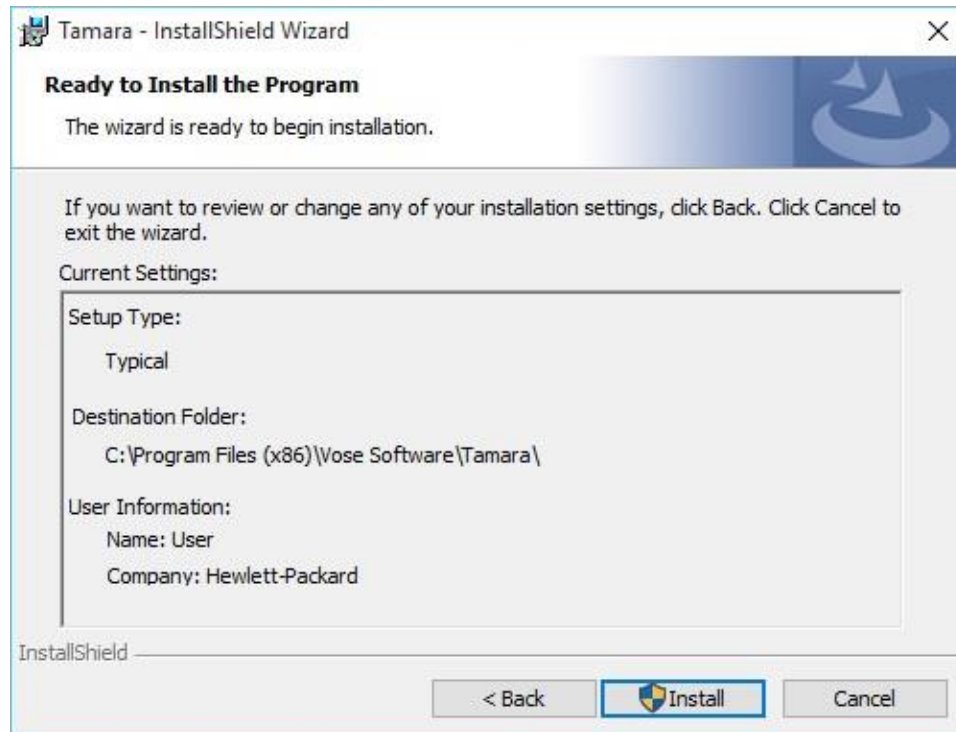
Tamara - InstallShield Wizard

×

Ready to Install the Program

The wizard is ready to begin installation.

If you want to review or change any of your installation settings, click Back. Click Cancel to exit the wizard.

Current Settings:

Setup Type:

Typical

Destination Folder:

C:\Program Files (x86)\Vose Software\Tamara\

User Information:

Name: User

Company: Hewlett-Packard

InstallShield

< Back

Install

Cancel